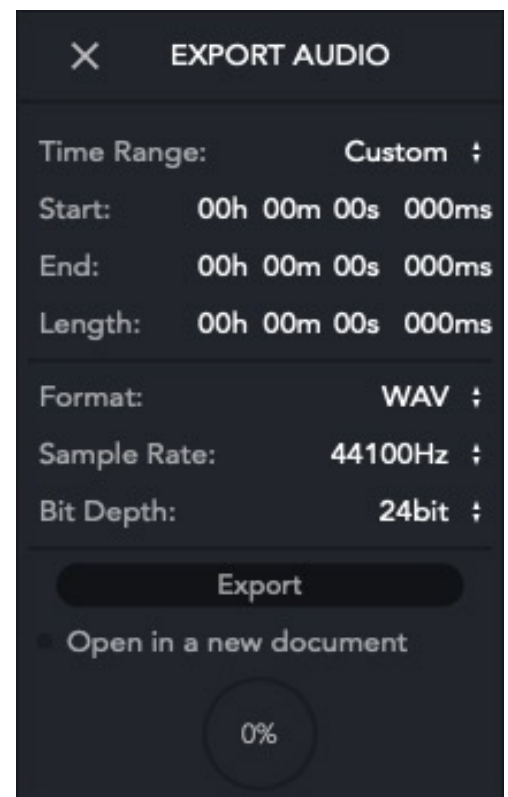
✕ EXPORT AUDIO

Time Range: Custom

Start: 00h 00m 00s 000ms

End: 00h 00m 00s 000ms

Length: 00h 00m 00s 000ms

Format: WAV

Sample Rate: 44100Hz

Bit Depth: 24bit

Export

Open in a new document

0%